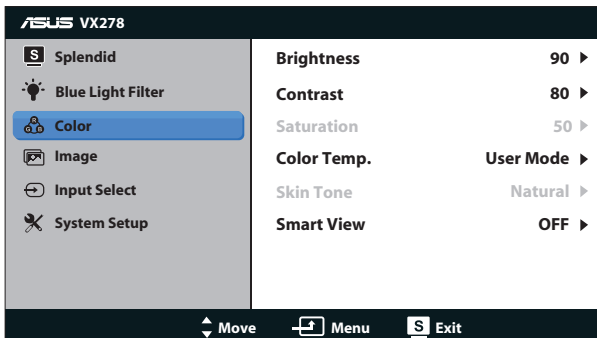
ASUS VX278

S Splendid
Blue Light Filter
Color
Image
Input Select
System Setup

| | |
|---|---|
| Brightness | 90 ▶ |
| Contrast | 80 ▶ |
| Saturation | 50 ▶ |
| Color Temp. | User Mode ▶ |
| Skin Tone | Natural ▶ |
| Smart View | OFF ▶ |

Move Menu S Exit